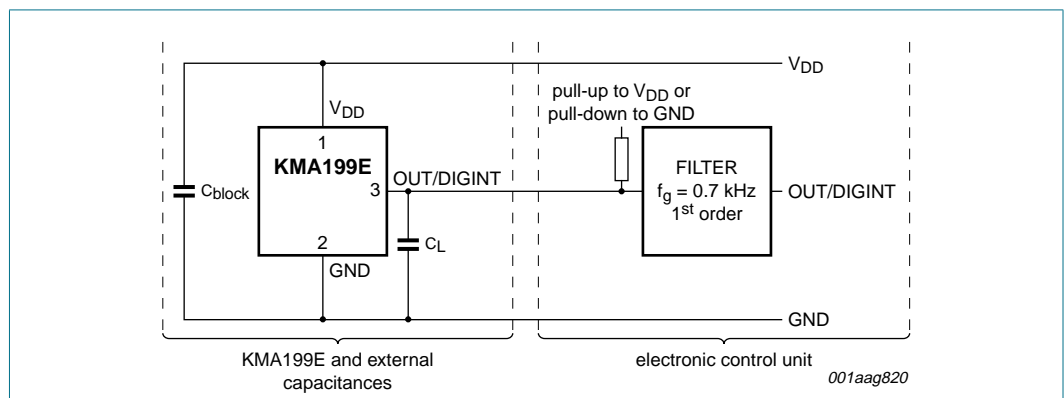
$V_{DD}$

pull-up to $V_{DD}$ or pull-down to GND

$V_{DD}$

1

KMA199E

3

OUT/DIGINT

2

GND

$C_{block}$

$C_L$

FILTER
$f_g = 0.7$ kHz
$1^{st}$ order

OUT/DIGINT

GND

KMA199E and external capacitances

electronic control unit

001aag820